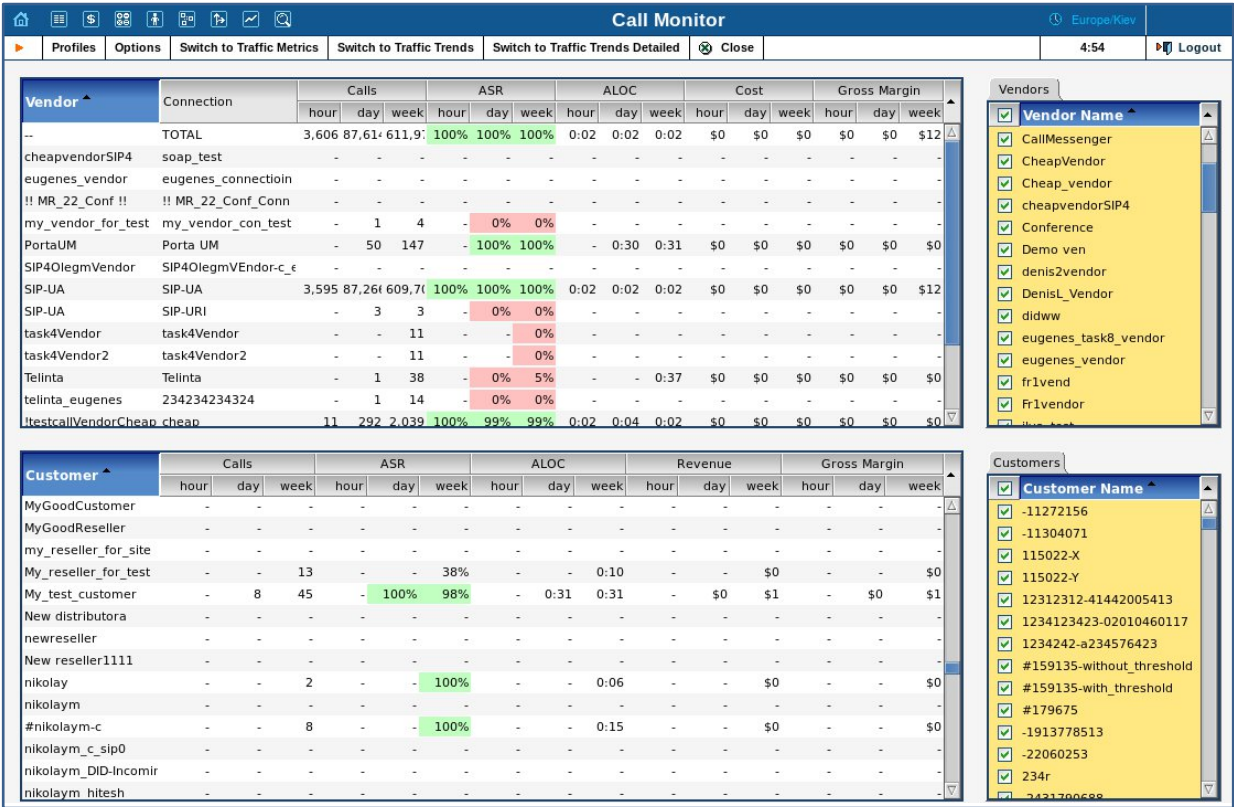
Call Monitor

Europe/Kiev

Profiles | Options | Switch to Traffic Metrics | Switch to Traffic Trends | Switch to Traffic Trends Detailed | Close | 4:54 | Logout

| Vendor | Connection | Calls hour | Calls day | Calls week | ASR hour | ASR day | ASR week | ALOC hour | ALOC day | ALOC week | Cost hour | Cost day | Cost week | Gross Margin hour | Gross Margin day | Gross Margin week |
|---|---|---|---|---|---|---|---|---|---|---|---|---|---|---|---|---|
| -- | TOTAL | 3,606 | 87,61 | 611,9 | 100% | 100% | 100% | 0:02 | 0:02 | 0:02 | $0 | $0 | $0 | $0 | $0 | $12 |
| cheapvendorSIP4 | soap_test | - | - | - | - | - | - | - | - | - | - | - | - | - | - | - |
| eugenes_vendor | eugenes_connectioin | - | - | - | - | - | - | - | - | - | - | - | - | - | - | - |
| !! MR_22_Conf !! | !! MR_22_Conf_Conn | - | - | - | - | - | - | - | - | - | - | - | - | - | - | - |
| my_vendor_for_test | my_vendor_con_test | - | 1 | 4 | - | 0% | 0% | - | - | - | - | - | - | - | - | - |
| PortaUM | Porta UM | - | 50 | 147 | - | 100% | 100% | - | 0:30 | 0:31 | $0 | $0 | $0 | $0 | $0 | $0 |
| SIP4OlegmVendor | SIP4OlegmVEndor-c_ | - | - | - | - | - | - | - | - | - | - | - | - | - | - | - |
| SIP-UA | SIP-UA | 3,595 | 87,26 | 609,7 | 100% | 100% | 100% | 0:02 | 0:02 | 0:02 | $0 | $0 | $0 | $0 | $0 | $12 |
| SIP-UA | SIP-URI | - | 3 | 3 | - | 0% | 0% | - | - | - | - | - | - | - | - | - |
| task4Vendor | task4Vendor | - | - | 11 | - | - | 0% | - | - | - | - | - | - | - | - | - |
| task4Vendor2 | task4Vendor2 | - | - | 11 | - | - | 0% | - | - | - | - | - | - | - | - | - |
| Telinta | Telinta | - | 1 | 38 | - | 0% | 5% | - | - | 0:37 | $0 | $0 | $0 | $0 | $0 | $0 |
| telinta_eugenes | 234234234324 | - | 1 | 14 | - | 0% | 0% | - | - | - | - | - | - | - | - | - |
| !testcallVendorCheap | cheap | 11 | 292 | 2,039 | 100% | 99% | 99% | 0:02 | 0:04 | 0:02 | $0 | $0 | $0 | $0 | $0 | $0 |

Vendors
Vendor Name
CallMessenger
CheapVendor
Cheap_vendor
cheapvendorSIP4
Conference
Demo ven
denis2vendor
DenisL_Vendor
didww
eugenes_task8_vendor
eugenes_vendor
fr1vend
Fr1vendor

| Customer | Calls hour | Calls day | Calls week | ASR hour | ASR day | ASR week | ALOC hour | ALOC day | ALOC week | Revenue hour | Revenue day | Revenue week | Gross Margin hour | Gross Margin day | Gross Margin week |
|---|---|---|---|---|---|---|---|---|---|---|---|---|---|---|---|
| MyGoodCustomer | - | - | - | - | - | - | - | - | - | - | - | - | - | - | - |
| MyGoodReseller | - | - | - | - | - | - | - | - | - | - | - | - | - | - | - |
| my_reseller_for_site | - | - | - | - | - | - | - | - | - | - | - | - | - | - | - |
| My_reseller_for_test | - | - | 13 | - | - | 38% | - | - | 0:10 | - | - | $0 | - | - | $0 |
| My_test_customer | - | 8 | 45 | - | 100% | 98% | - | 0:31 | 0:31 | - | $0 | $1 | - | $0 | $1 |
| New distributora | - | - | - | - | - | - | - | - | - | - | - | - | - | - | - |
| newreseller | - | - | - | - | - | - | - | - | - | - | - | - | - | - | - |
| New reseller1111 | - | - | - | - | - | - | - | - | - | - | - | - | - | - | - |
| nikolay | - | - | 2 | - | - | 100% | - | - | 0:06 | - | - | $0 | - | - | $0 |
| nikolaym | - | - | - | - | - | - | - | - | - | - | - | - | - | - | - |
| #nikolaym-c | - | - | 8 | - | - | 100% | - | - | 0:15 | - | - | $0 | - | - | $0 |
| nikolaym_c_sip0 | - | - | - | - | - | - | - | - | - | - | - | - | - | - | - |
| nikolaym_DID-Incomir | - | - | - | - | - | - | - | - | - | - | - | - | - | - | - |
| nikolaym_hitesh | - | - | - | - | - | - | - | - | - | - | - | - | - | - | - |

Customers
Customer Name
-11272156
-11304071
115022-X
115022-Y
12312312-41442005413
1234123423-02010460117
1234242-a234576423
#159135-without_threshold
#159135-with_threshold
#179675
-1913778513
-22060253
234r